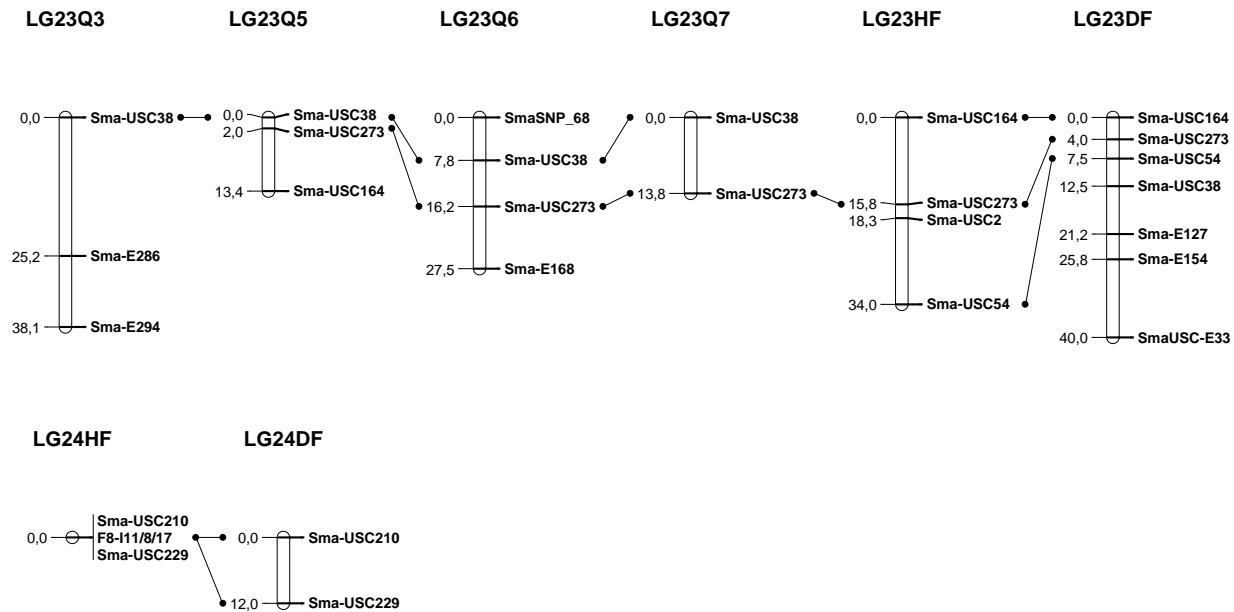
LG23Q3

0,0 Sma-USC38
25,2 Sma-E286
38,1 Sma-E294

LG23Q5

0,0 Sma-USC38
2,0 Sma-USC273
13,4 Sma-USC164

LG23Q6

0,0 SmaSNP_68
7,8 Sma-USC38
16,2 Sma-USC273
27,5 Sma-E168

LG23Q7

0,0 Sma-USC38
13,8 Sma-USC273

LG23HF

0,0 Sma-USC164
15,8 Sma-USC273
18,3 Sma-USC2
34,0 Sma-USC54

LG23DF

0,0 Sma-USC164
4,0 Sma-USC273
7,5 Sma-USC54
12,5 Sma-USC38
21,2 Sma-E127
25,8 Sma-E154
40,0 SmaUSC-E33

LG24HF

0,0 Sma-USC210
F8-I11/8/17
Sma-USC229

LG24DF

0,0 Sma-USC210
12,0 Sma-USC229